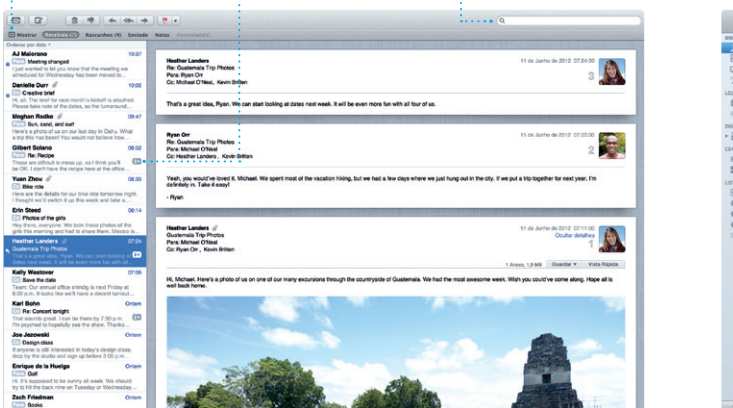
Mostrar  Recebidos (5)  Rascunhos (4)  Enviados  Notas  Atividade(s)

Ordenar por data

AJ Maiorano 10:37
Meeting changed
I just wanted to let you know that the meeting we scheduled for Wednesday has been moved to

Danielle Durr 10:02
Secret brief
Hi. All. The brief for next month's kickoff is attached. Please take a look but remember to keep it

Meghan Radke 09:48
Sun, sand, and surf
Here's a photo of us on our last day in Oahu. What a trip! We hope you can join us next time

Gilbert Solano 08:52
Re: Recipe
Those are difficult to mess up, so I think you'll be OK. I don't have the recipe here at the office.

Yuan Zhou 08:36
Bike ride
Here are the details for our bike ride tomorrow night. I thought we'd switch it up this week and take

Erin Steed 08:26
Photos of the girls
Hey Ryan, Michael. We took these photos of the girls this morning and had to share them.

Heather Landers 07:24
Guatemala Trip Photos
That's a great idea, Ryan. We can start looking at dates next week. It will be even more fun

Kelly Westover Ontem
Save the date
Team: Our annual office holiday party is next Friday at 6:00 PM. We'll have a decent turnout

Karl Bohn Ontem
Re: Concert tonight
That sounds great. I can be there by 7:30 p.m. I'm psyched to hopefully see the show. Thanks

Joe Jezowski Ontem
Design class
I'm always still interested in today's design class. Drop by the studio on Wednesday

Enrique de la Huelga Ontem
Golf
Hi, It's supposed to be sunny all week. We should take Wednesday off and head to the course

Zach Franklin Ontem
Books

Heather Landers
Re: Guatemala Trip Photos
Para: Ryan Orr
Cc: Michael O'Neal, Kevin Britten
11 de Junho de 2012 07:24:00
3

That's a great idea, Ryan. We can start looking at dates next week. It will be even more fun with all four of us.

Ryan Orr
Re: Guatemala Trip Photos
Para: Michael O'Neal
Cc: Heather Landers, Kevin Britten
11 de Junho de 2012 07:22:00
2

Yeah, you would've loved it, Michael. We spent most of the vacation hiking, but we had a few days where we just hung out in the city. If we put a trip together for next year, I'm definitely in. Take it easy!

- Ryan

Heather Landers
Guatemala Trip Photos
Para: Michael O'Neal
Cc: Ryan Orr, Kevin Britten
11 de Junho de 2012 07:11:00
Ocultar detalhes
1

1 Anexo, 1,9 MB  Guardar  Vista Rápida

Hi, Michael. Here's a photo of us on one of our many excursions through the countryside of Guatemala. We had the most awesome week. Wish you could've come along. Hope all is well back home.